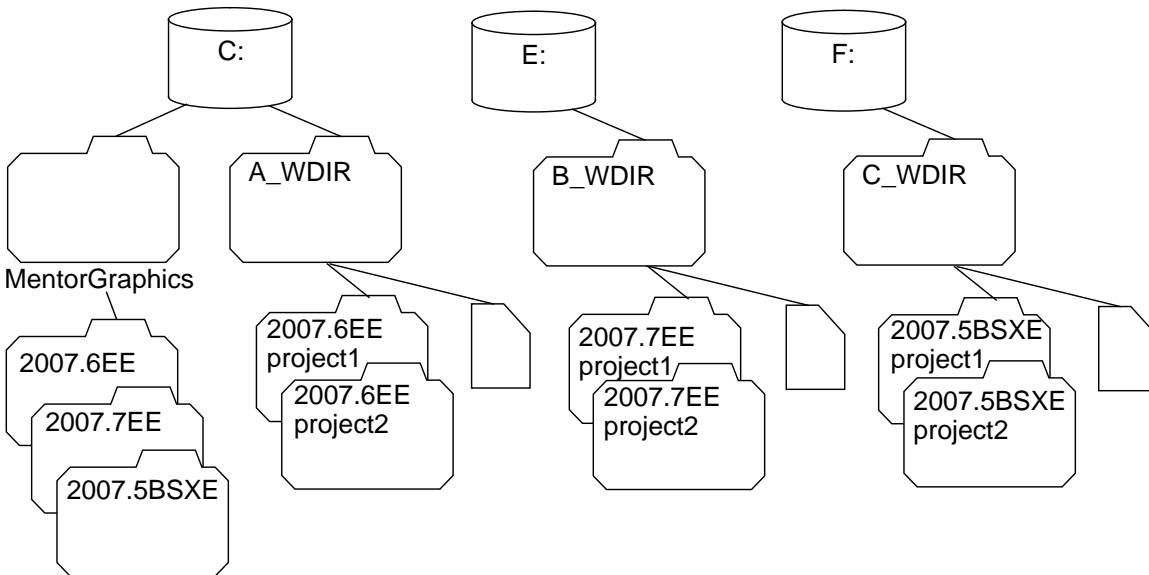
C:

E:

F:

A_WDIR

B_WDIR

C_WDIR

MentorGraphics

2007.6EE

2007.7EE

2007.5BSXE

2007.6EE project1

2007.6EE project2

2007.7EE project1

2007.7EE project2

2007.5BSXE project1

2007.5BSXE project2